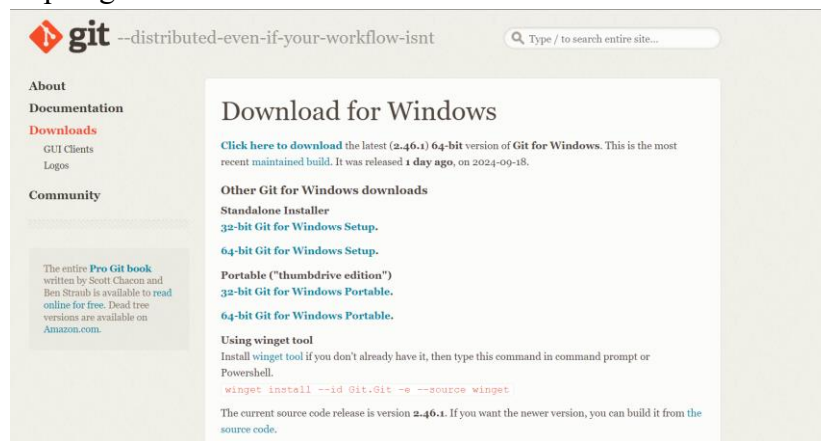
git --distributed-even-if-your-workflow-isnt

Type / to search entire site...

About
Documentation
Downloads
GUI Clients
Logos
Community

The entire Pro Git book written by Scott Chacon and Ben Straub is available to read online for free. Dead tree versions are available on Amazon.com.

Download for Windows

Click here to download the latest (2.46.1) 64-bit version of Git for Windows. This is the most recent maintained build. It was released 1 day ago, on 2024-09-18.

Other Git for Windows downloads

Standalone Installer
32-bit Git for Windows Setup.

64-bit Git for Windows Setup.

Portable ("thumbdrive edition")
32-bit Git for Windows Portable.

64-bit Git for Windows Portable.

Using winget tool
Install winget tool if you don't already have it, then type this command in command prompt or Powershell.
winget install --id Git.Git -e --source winget

The current source code release is version 2.46.1. If you want the newer version, you can build it from the source code.